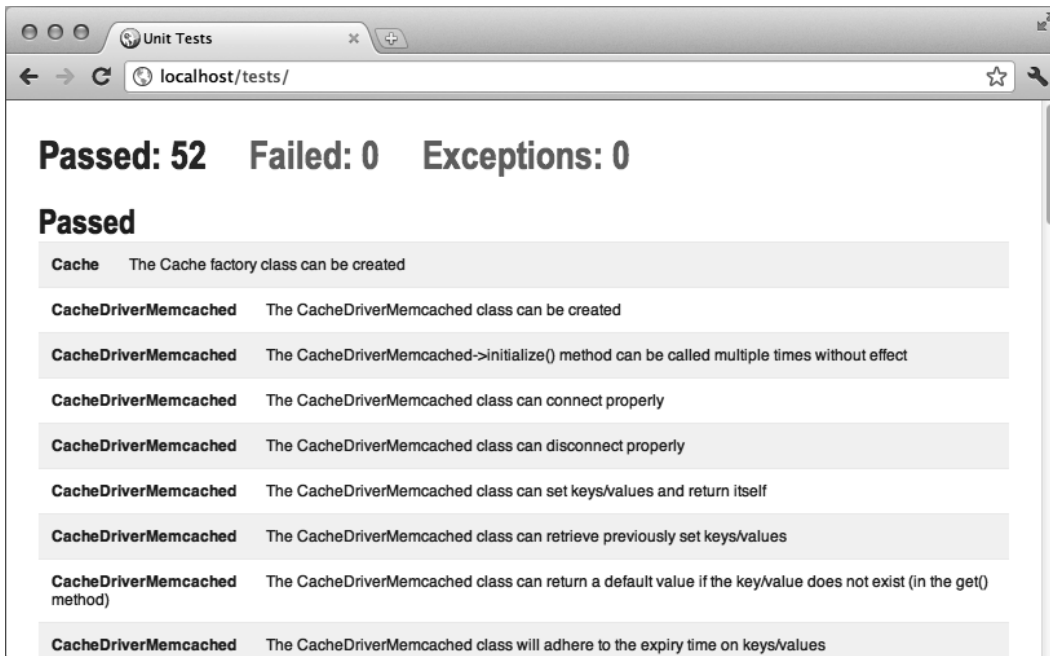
Unit Tests

localhost/tests/

Passed: 52 Failed: 0 Exceptions: 0

Passed

| | |
|---|---|
| Cache | The Cache factory class can be created |
| CacheDriverMemcached | The CacheDriverMemcached class can be created |
| CacheDriverMemcached | The CacheDriverMemcached->initialize() method can be called multiple times without effect |
| CacheDriverMemcached | The CacheDriverMemcached class can connect properly |
| CacheDriverMemcached | The CacheDriverMemcached class can disconnect properly |
| CacheDriverMemcached | The CacheDriverMemcached class can set keys/values and return itself |
| CacheDriverMemcached | The CacheDriverMemcached class can retrieve previously set keys/values |
| CacheDriverMemcached | The CacheDriverMemcached class can return a default value if the key/value does not exist (in the get() method) |
| CacheDriverMemcached | The CacheDriverMemcached class will adhere to the expiry time on keys/values |